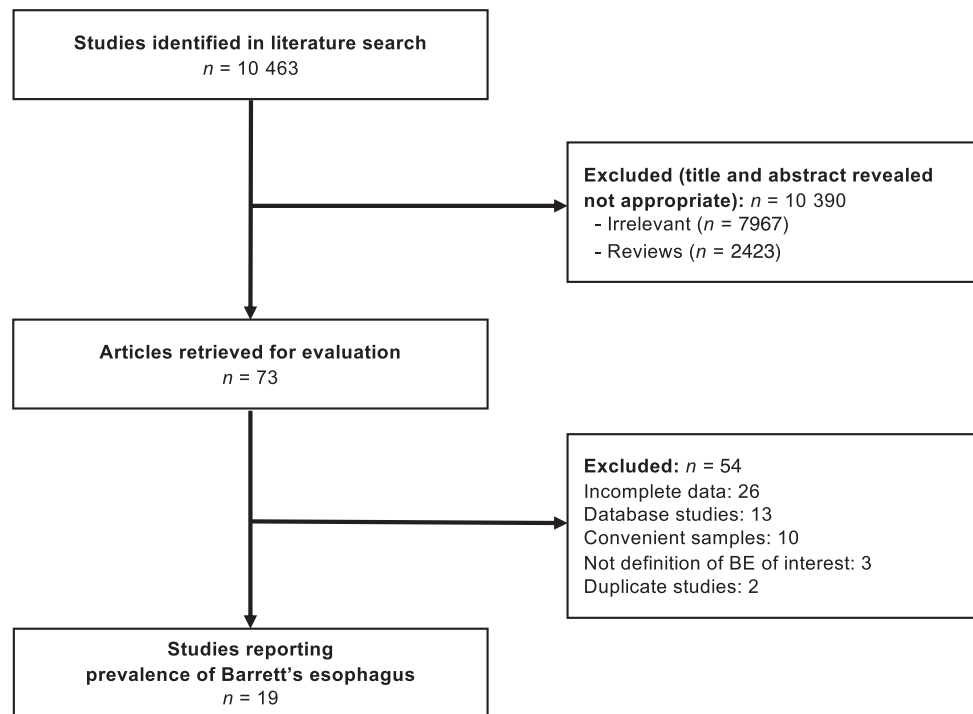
Studies identified in literature search
$n$ = 10 463

Excluded (title and abstract revealed not appropriate): $n$ = 10 390
- Irrelevant ($n$ = 7967)
- Reviews ($n$ = 2423)

Articles retrieved for evaluation
$n$ = 73

Excluded: $n$ = 54
Incomplete data: 26
Database studies: 13
Convenient samples: 10
Not definition of BE of interest: 3
Duplicate studies: 2

Studies reporting prevalence of Barrett's esophagus
$n$ = 19